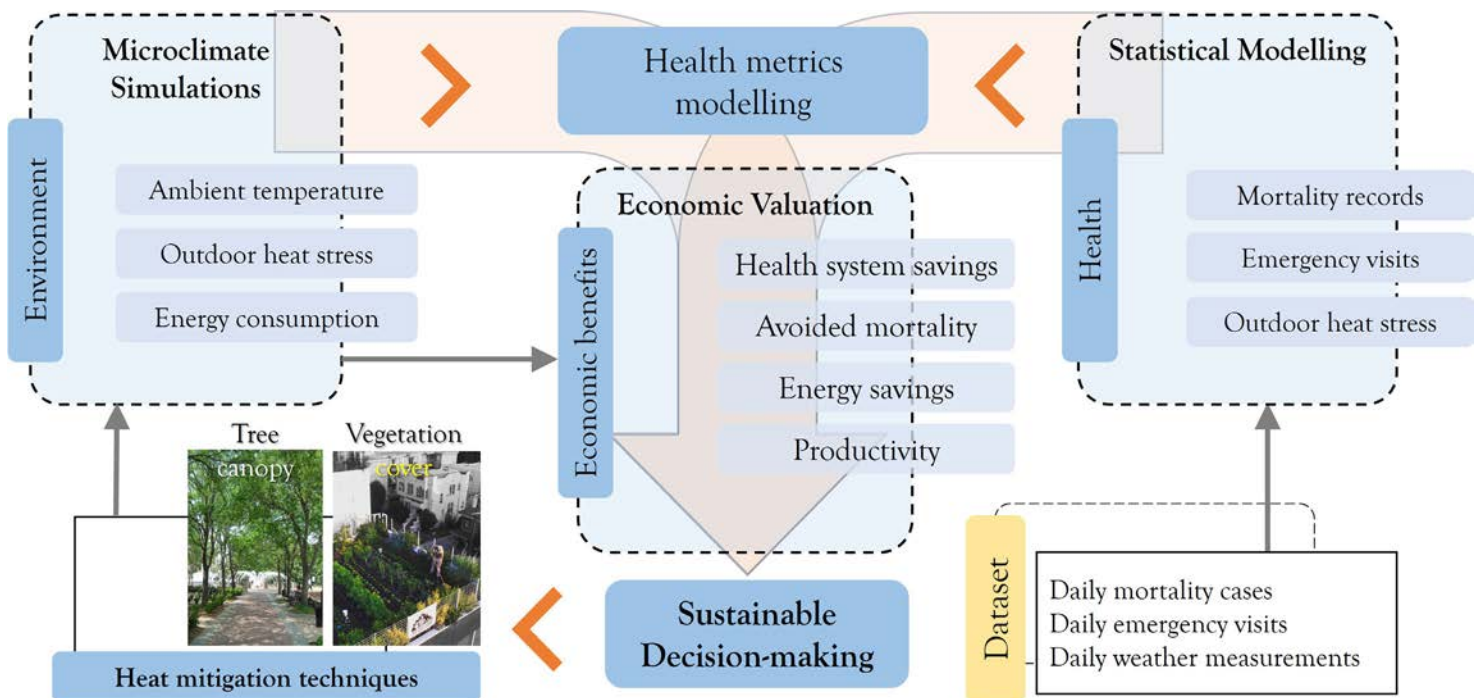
Microclimate Simulations

Environment

Ambient temperature

Outdoor heat stress

Energy consumption

Health metrics modelling

Statistical Modelling

Health

Mortality records

Emergency visits

Outdoor heat stress

Economic Valuation

Economic benefits

Health system savings

Avoided mortality

Energy savings

Productivity

Tree canopy

Vegetation cover

Heat mitigation techniques

Sustainable Decision-making

Dataset

Daily mortality cases
Daily emergency visits
Daily weather measurements